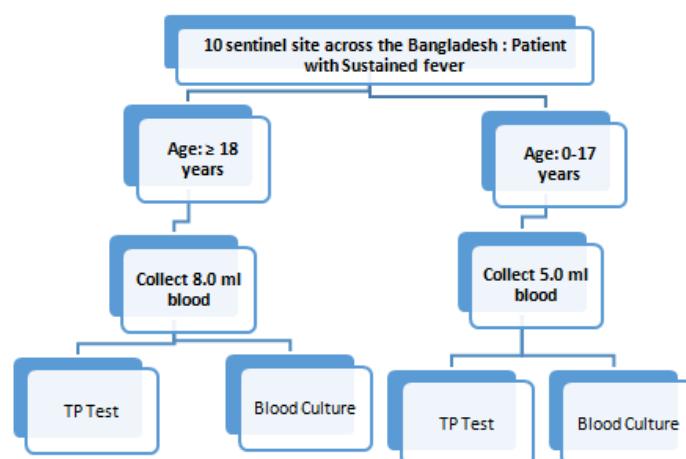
10 sentinel site across the Bangladesh : Patient with Sustained fever

Age: $\geq$ 18 years

Age: 0-17 years

Collect 8.0 ml blood

Collect 5.0 ml blood

TP Test

Blood Culture

TP Test

Blood Culture